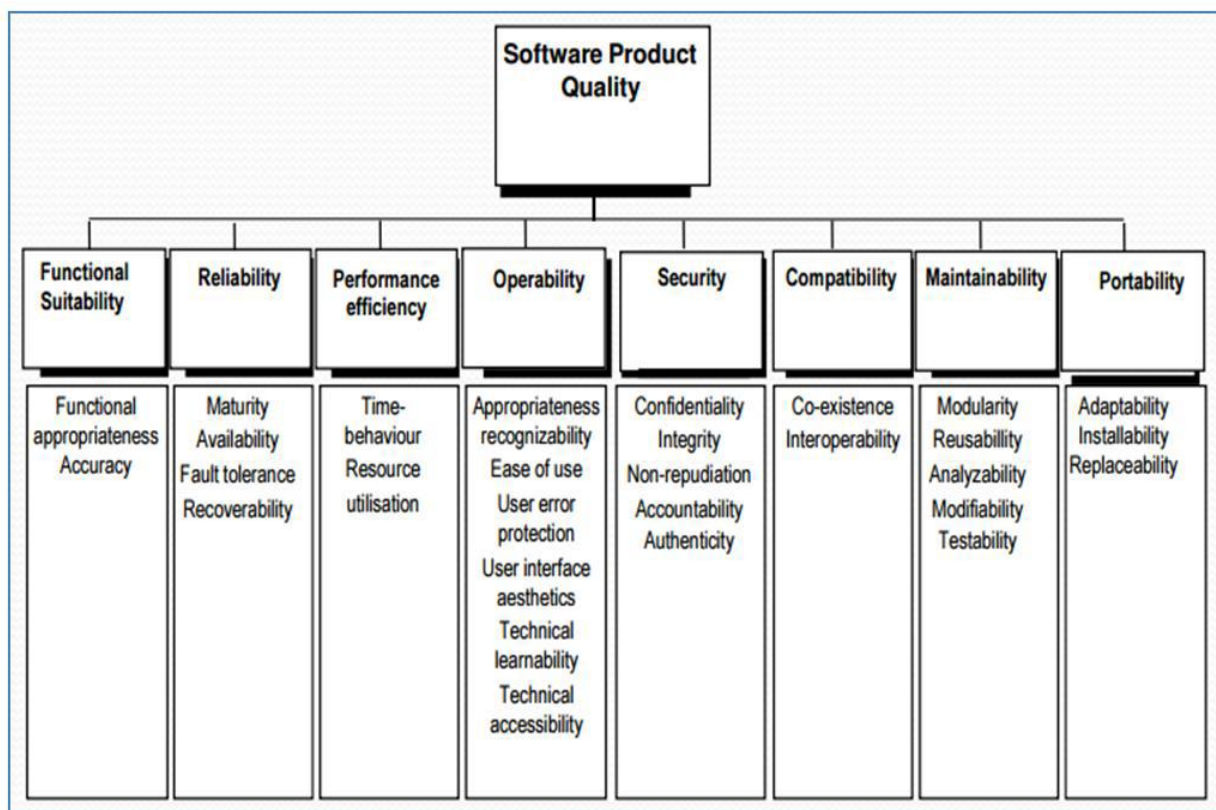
Software Product Quality

Functional Suitability

Functional appropriateness
Accuracy

Reliability

Maturity
Availability
Fault tolerance
Recoverability

Performance efficiency

Time-behaviour
Resource utilisation

Operability

Appropriateness recognizability
Ease of use
User error protection
User interface aesthetics
Technical learnability
Technical accessibility

Security

Confidentiality
Integrity
Non-repudiation
Accountability
Authenticity

Compatibility

Co-existence
Interoperability

Maintainability

Modularity
Reusabillity
Analyzability
Modifiability
Testability

Portability

Adaptability
Installability
Replaceability